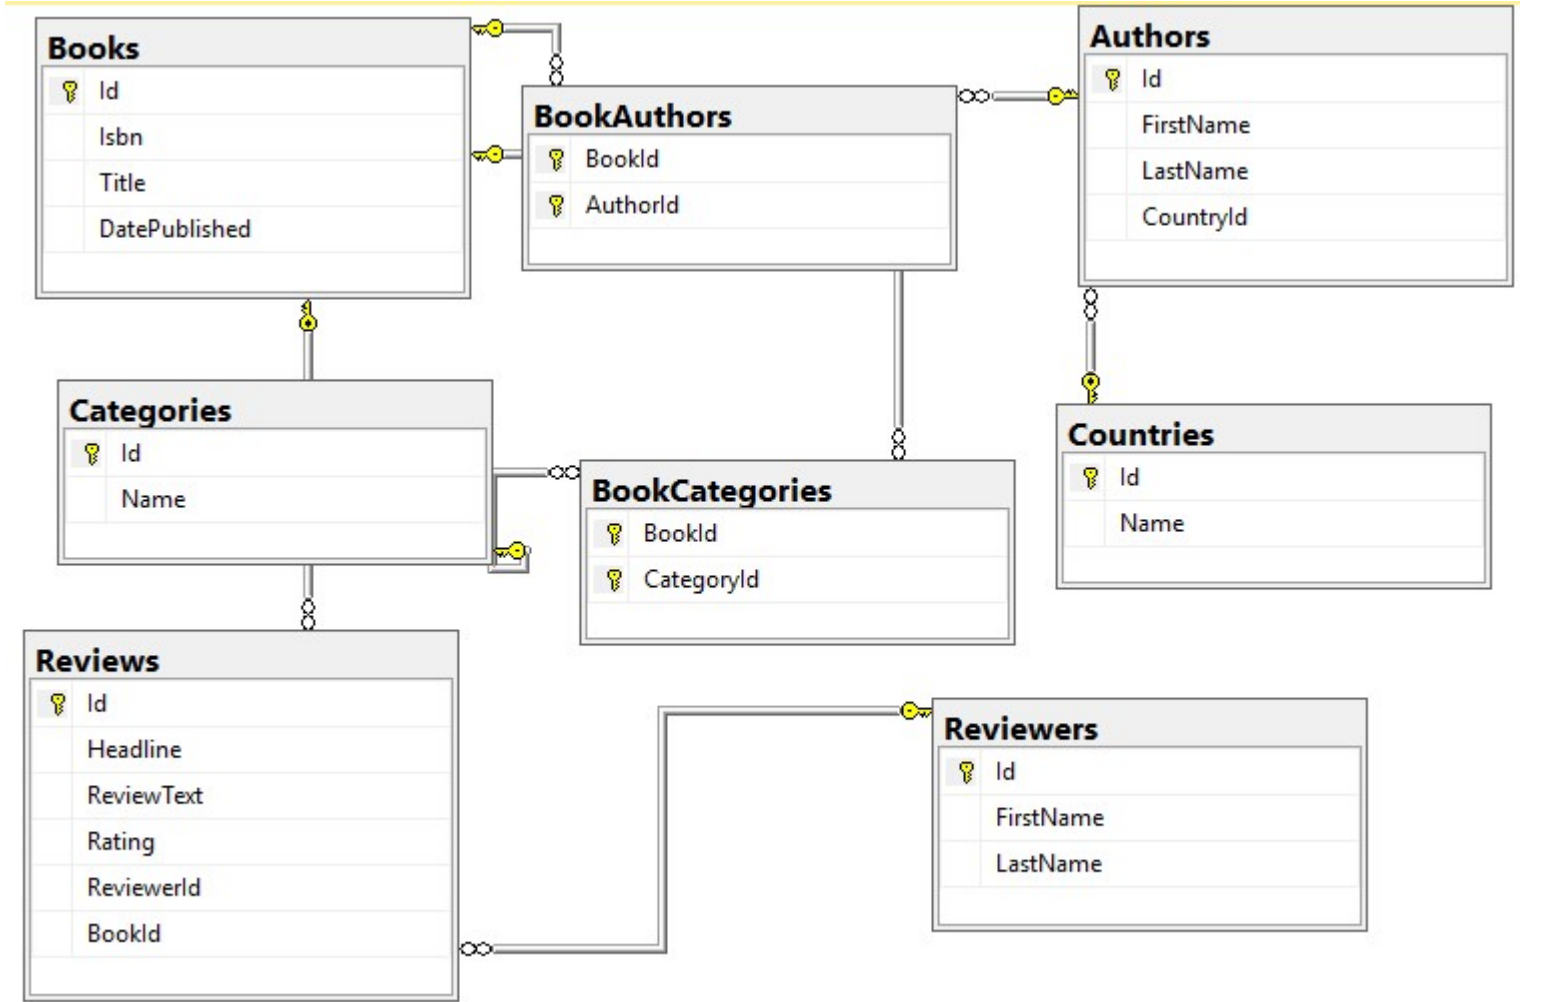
Books
Id
Isbn
Title
DatePublished

BookAuthors
BookId
AuthorId

Authors
Id
FirstName
LastName
CountryId

Categories
Id
Name

BookCategories
BookId
CategoryId

Countries
Id
Name

Reviews
Id
Headline
ReviewText
Rating
ReviewerId
BookId

Reviewers
Id
FirstName
LastName